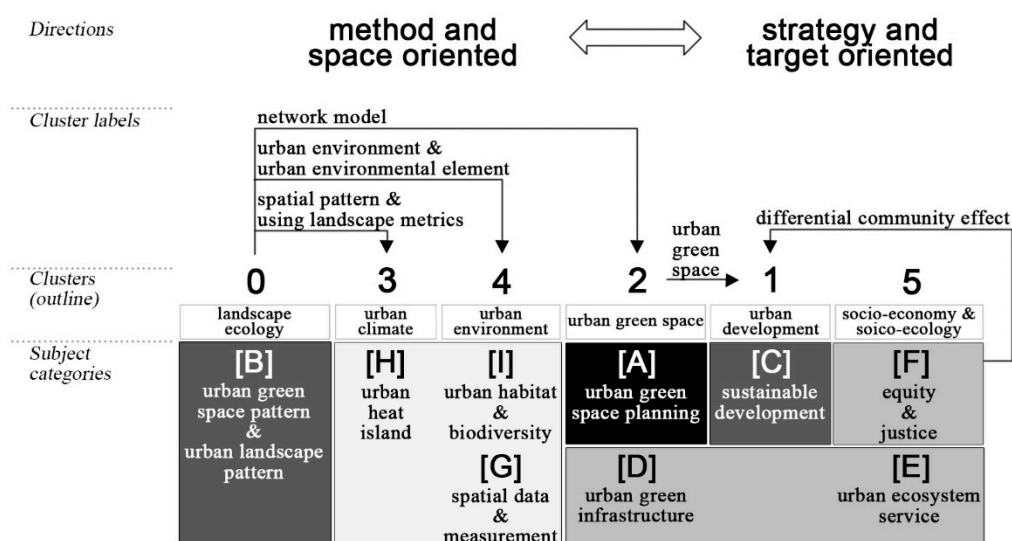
Directions

method and space oriented

strategy and target oriented

Cluster labels

network model

urban environment & urban environmental element

spatial pattern & using landscape metrics

differential community effect

urban green space

Clusters (outline)

0

3

4

2

1

5

landscape ecology

urban climate

urban environment

urban green space

urban development

socio-economy & soico-ecology

Subject categories

[B] urban green space pattern & urban landscape pattern

[H] urban heat island

[I] urban habitat & biodiversity

[A] urban green space planning

[C] sustainable development

[F] equity & justice

[G] spatial data & measurement

[D] urban green infrastructure

[E] urban ecosystem service